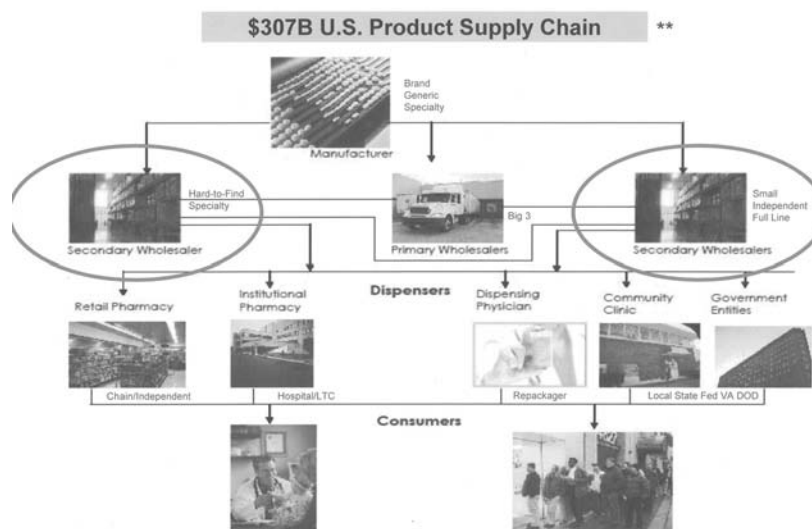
$307B U.S. Product Supply Chain **

Brand
Generic
Specialty

Manufacturer

Hard-to-Find
Specialty

Secondary Wholesaler

Big 3

Primary Wholesalers

Small
Independent
Full Line

Secondary Wholesalers

Dispensers

Retail Pharmacy

Institutional Pharmacy

Dispensing Physician

Community Clinic

Government Entities

Chain/Independent

Hospital/LTC

Repackager

Local State Fed VA DOD

Consumers